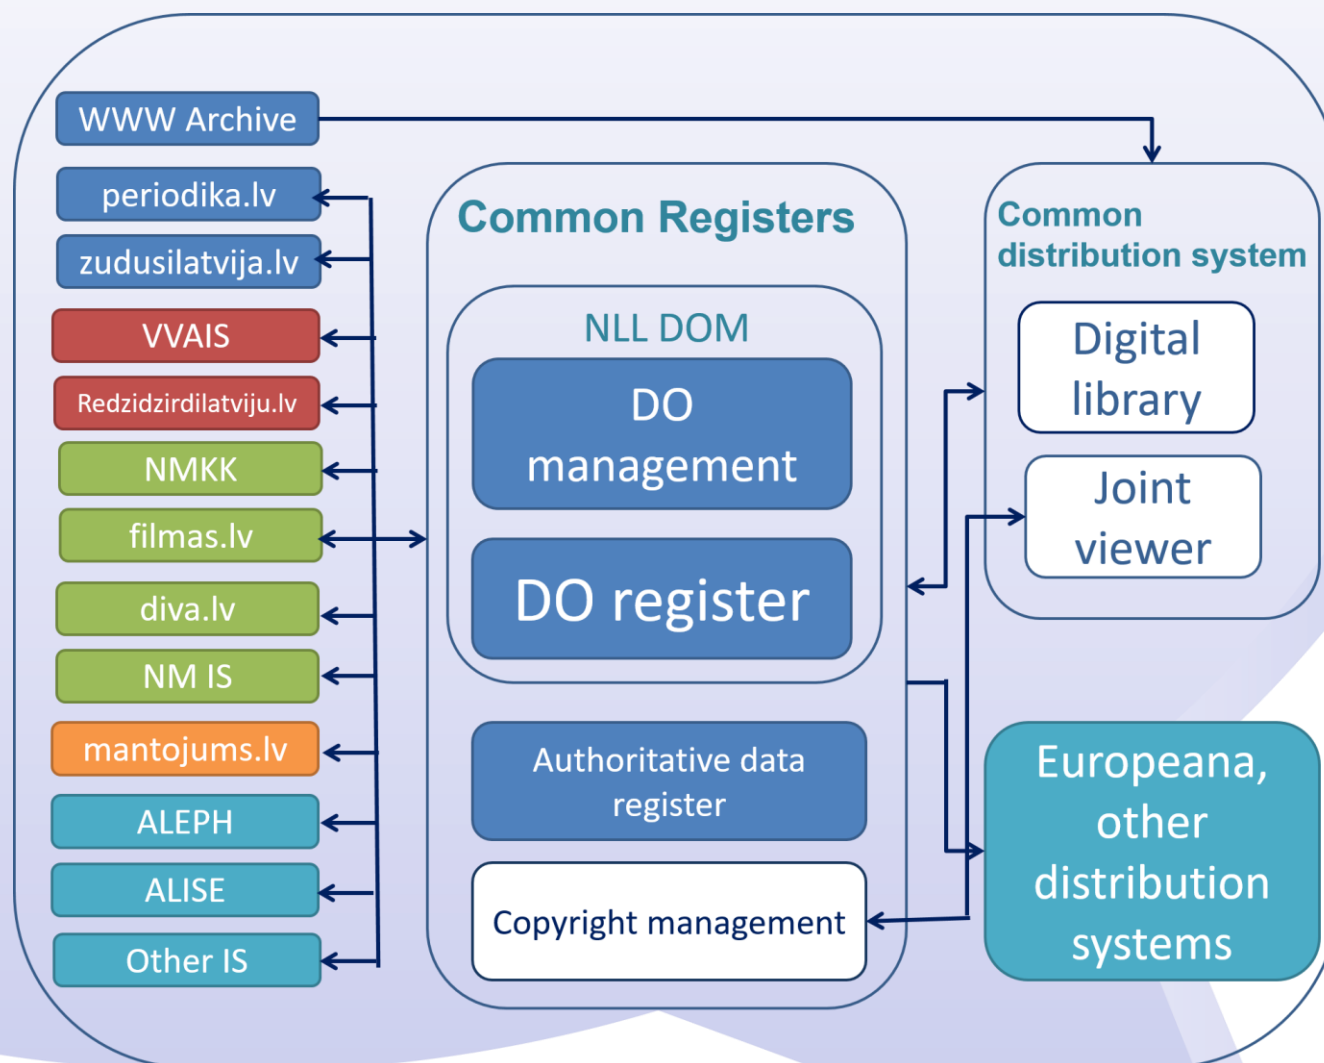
WWW Archive

periodika.lv

zudusilatvija.lv

VVAIS

Redzidzirdilatviju.lv

NMKK

filmas.lv

diva.lv

NM IS

mantojums.lv

ALEPH

ALISE

Other IS

Common Registers

NLL DOM

DO management

DO register

Authoritative data register

Copyright management

Common distribution system

Digital library

Joint viewer

Europeana, other distribution systems